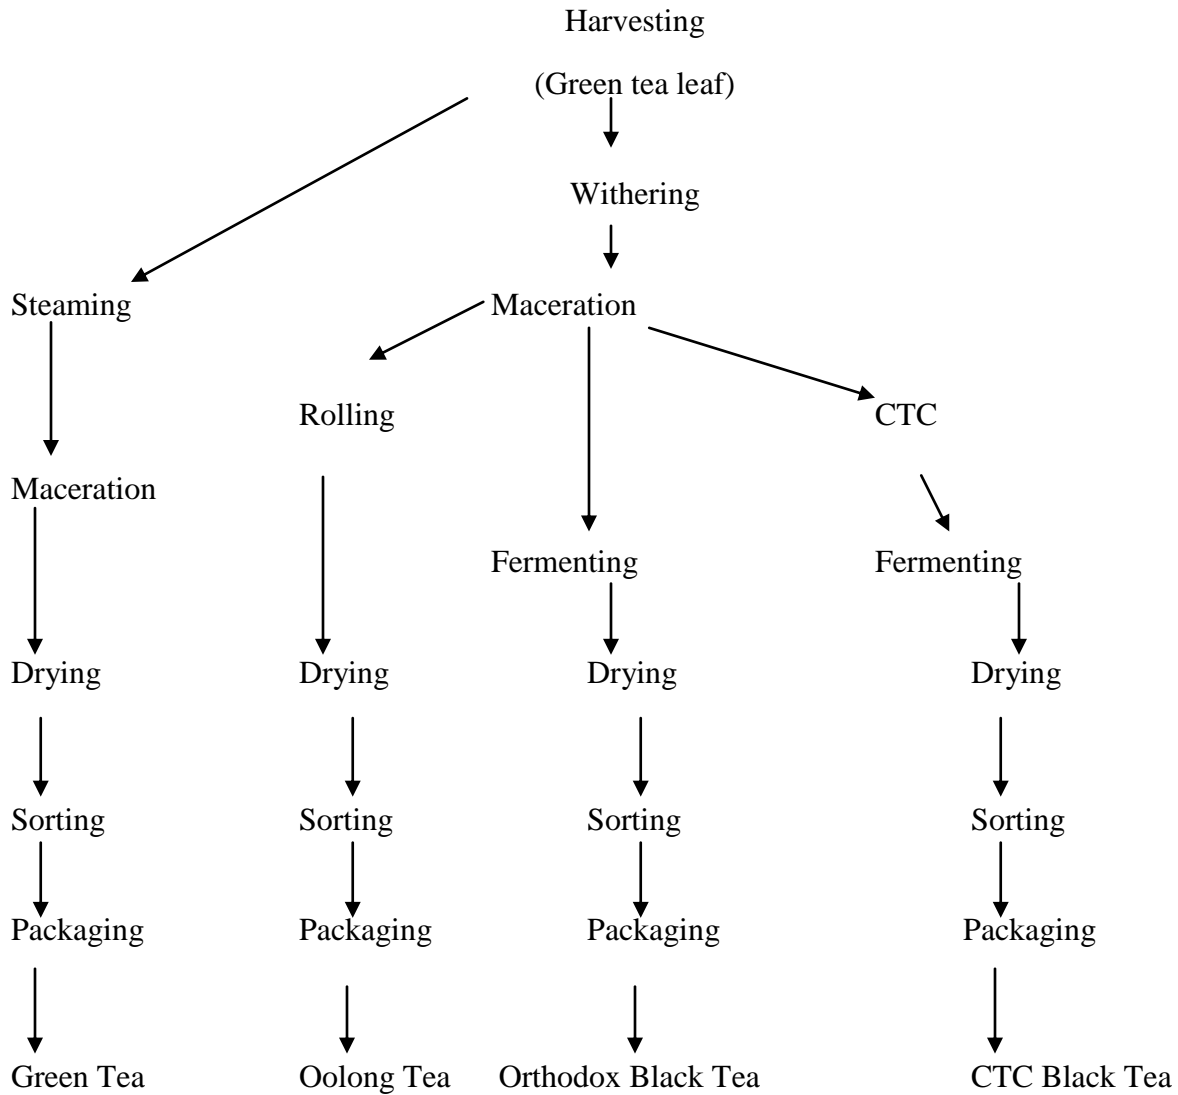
Harvesting

(Green tea leaf)

Withering

Steaming

Maceration

Rolling

CTC

Maceration

Fermenting

Fermenting

Drying

Drying

Drying

Drying

Sorting

Sorting

Sorting

Sorting

Packaging

Packaging

Packaging

Packaging

Green Tea

Oolong Tea

Orthodox Black Tea

CTC Black Tea